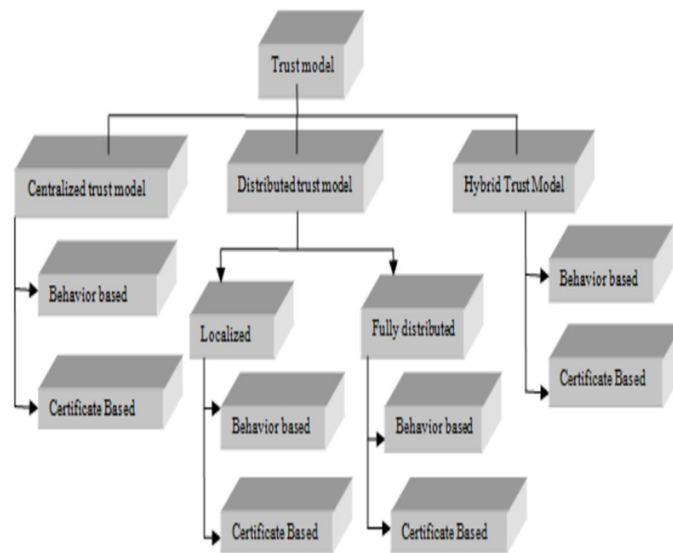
Trust model

Centralized trust model

Distributed trust model

Hybrid Trust Model

Behavior based

Certificate Based

Localized

Fully distributed

Behavior based

Certificate Based

Behavior based

Certificate Based

Behavior based

Certificate Based